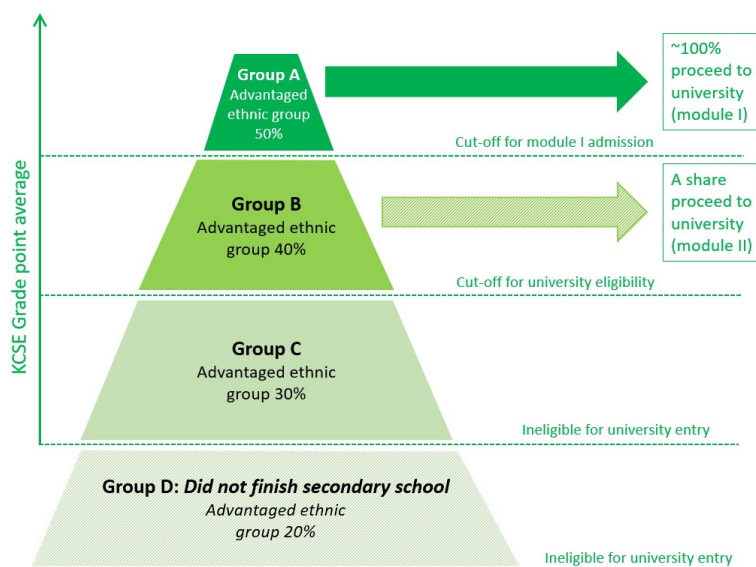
KCSE Grade point average

Group A
Advantaged ethnic group
50%

~100% proceed to university (module I)

Cut-off for module I admission

Group B
Advantaged ethnic group 40%

A share proceed to university (module II)

Cut-off for university eligibility

Group C
Advantaged ethnic group 30%

Ineligible for university entry

Group D: *Did not finish secondary school*
*Advantaged ethnic group 20%*

Ineligible for university entry